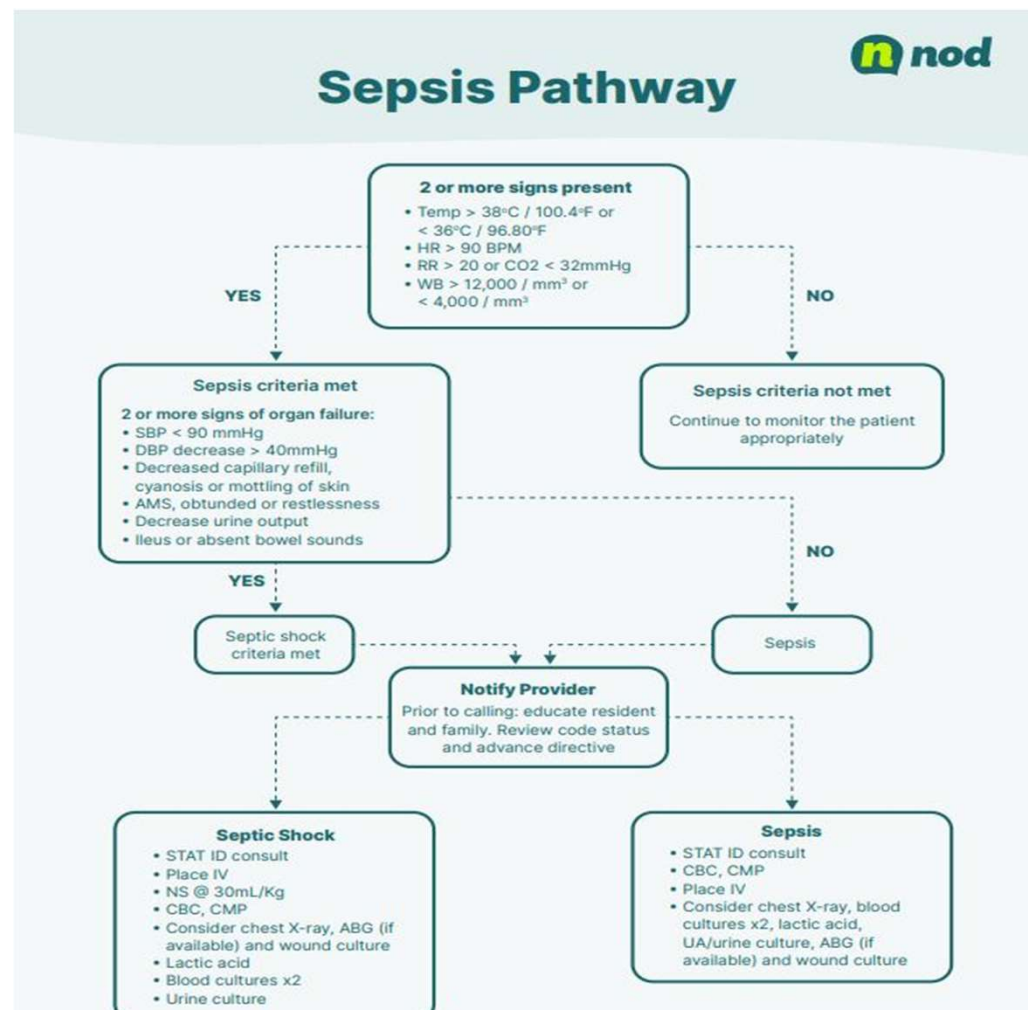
n nod

Sepsis Pathway

2 or more signs present
• Temp > 38°C / 100.4°F or < 36°C / 96.80°F
• HR > 90 BPM
• RR > 20 or CO2 < 32mmHg
• WB > 12,000 / mm³ or < 4,000 / mm³

YES

NO

Sepsis criteria met
2 or more signs of organ failure:
• SBP < 90 mmHg
• DBP decrease > 40mmHg
• Decreased capillary refill, cyanosis or mottling of skin
• AMS, obtunded or restlessness
• Decrease urine output
• Ileus or absent bowel sounds

Sepsis criteria not met
Continue to monitor the patient appropriately

YES

NO

Septic shock criteria met

Sepsis

Notify Provider
Prior to calling: educate resident and family. Review code status and advance directive

Septic Shock
• STAT ID consult
• Place IV
• NS @ 30mL/Kg
• CBC, CMP
• Consider chest X-ray, ABG (if available) and wound culture
• Lactic acid
• Blood cultures x2
• Urine culture

Sepsis
• STAT ID consult
• CBC, CMP
• Place IV
• Consider chest X-ray, blood cultures x2, lactic acid, UA/urine culture, ABG (if available) and wound culture